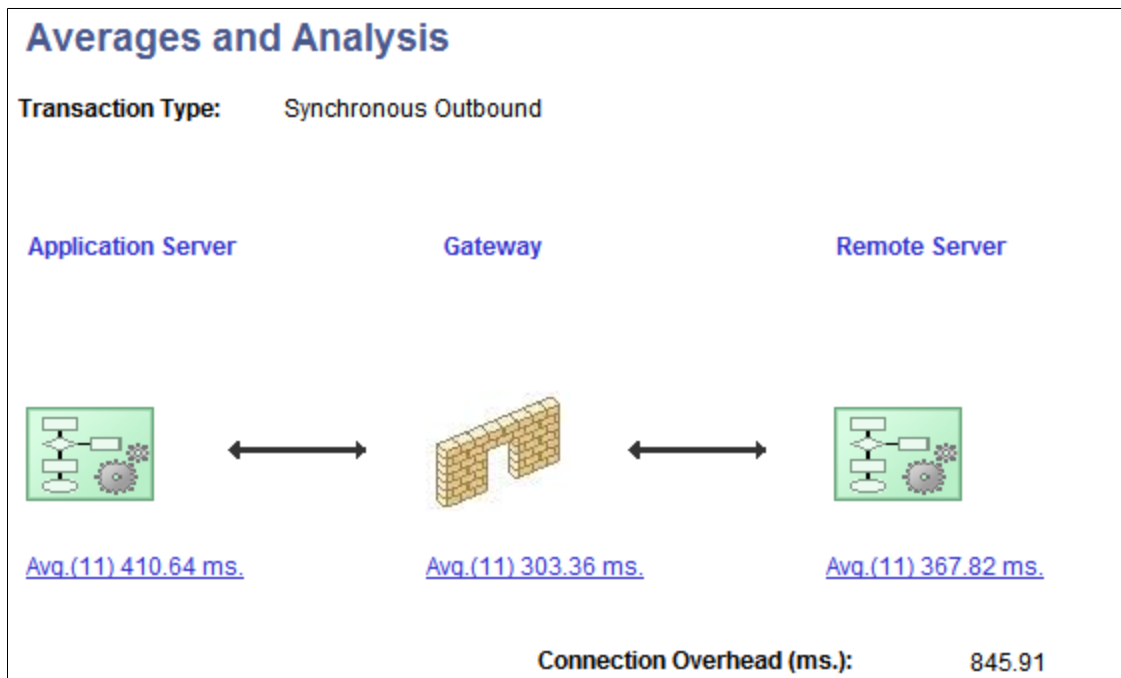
Averages and Analysis

Transaction Type: Synchronous Outbound

Application Server

Gateway

Remote Server

Avg.(11) 410.64 ms.

Avg.(11) 303.36 ms.

Avg.(11) 367.82 ms.

Connection Overhead (ms.): 845.91